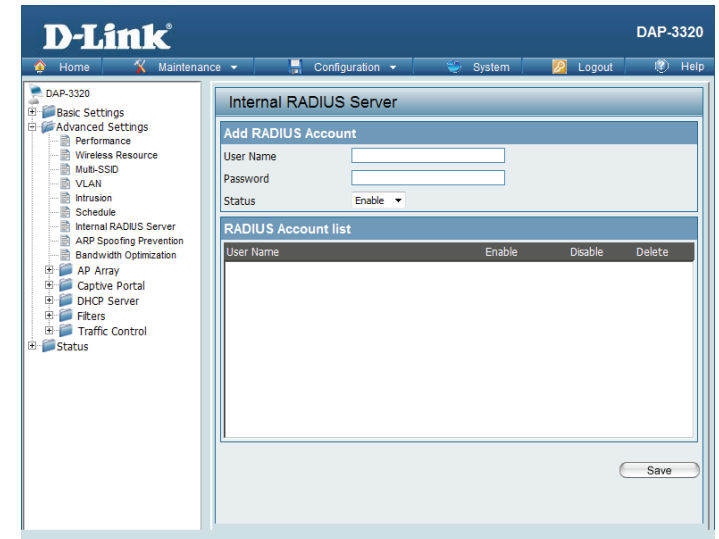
D-Link®

DAP-3320

Home Maintenance Configuration System Logout Help

DAP-3320
Basic Settings
Advanced Settings
Performance
Wireless Resource
Multi-SSID
VLAN
Intrusion
Schedule
Internal RADIUS Server
ARP Spoofing Prevention
Bandwidth Optimization
AP Array
Captive Portal
DHCP Server
Filters
Traffic Control
Status

Internal RADIUS Server

Add RADIUS Account

User Name

Password

Status Enable

RADIUS Account list

| User Name | Enable | Disable | Delete |
|---|---|---|---|

Save